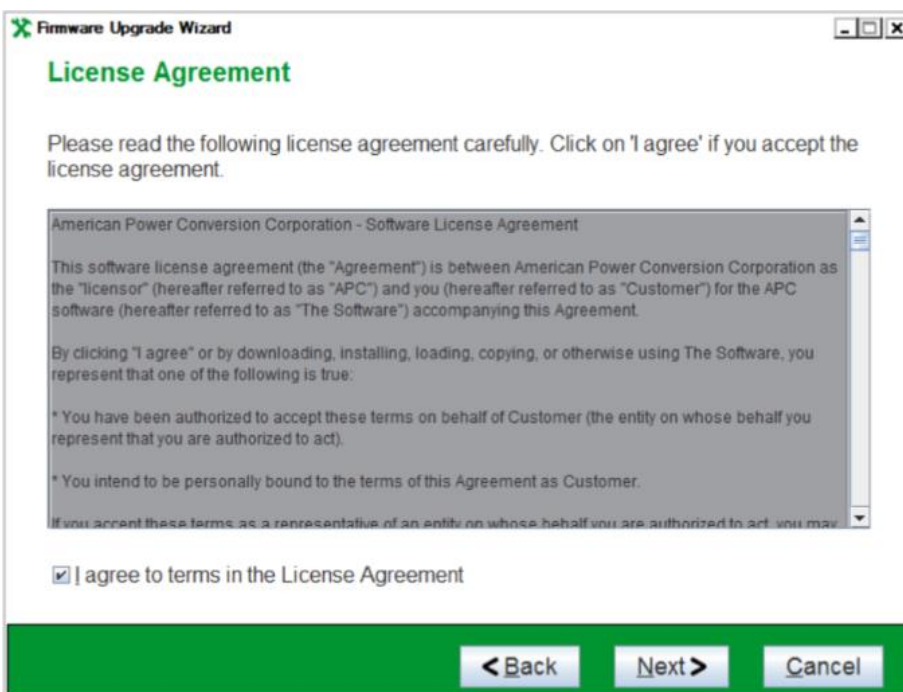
Firmware Upgrade Wizard

License Agreement

Please read the following license agreement carefully. Click on 'I agree' if you accept the license agreement.

American Power Conversion Corporation - Software License Agreement

This software license agreement (the "Agreement") is between American Power Conversion Corporation as the "licensor" (hereafter referred to as "APC") and you (hereafter referred to as "Customer") for the APC software (hereafter referred to as "The Software") accompanying this Agreement.

By clicking "I agree" or by downloading, installing, loading, copying, or otherwise using The Software, you represent that one of the following is true:

* You have been authorized to accept these terms on behalf of Customer (the entity on whose behalf you represent that you are authorized to act).

* You intend to be personally bound to the terms of this Agreement as Customer.

If you accept these terms as a representative of an entity on whose behalf you are authorized to act, you may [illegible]

I agree to terms in the License Agreement

< Back Next > Cancel